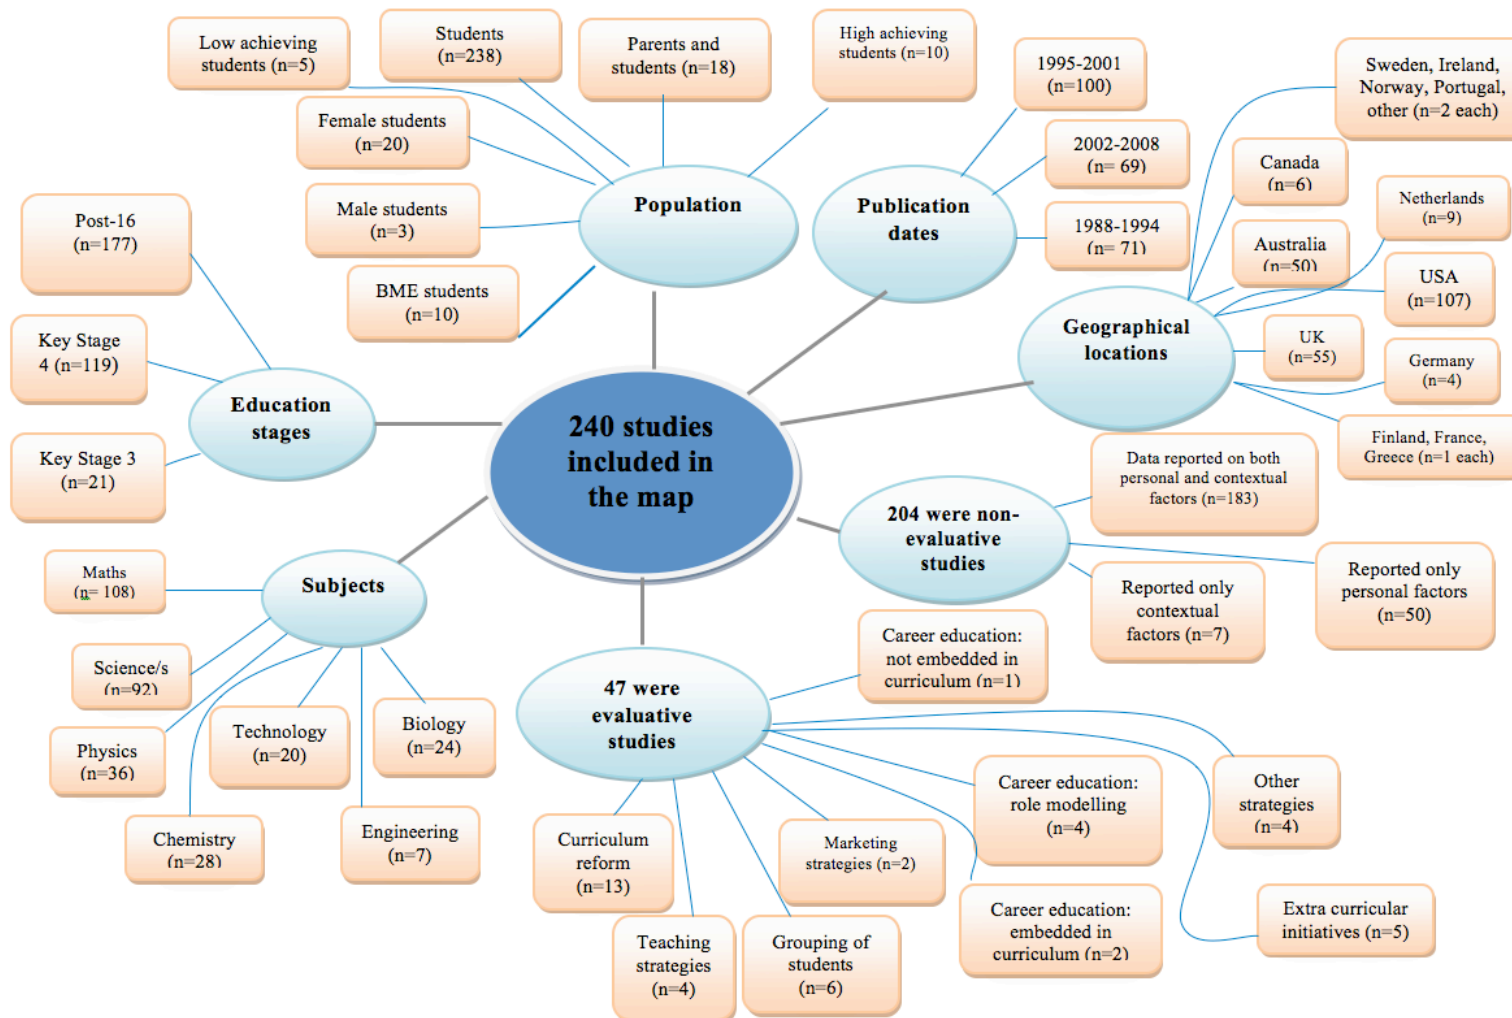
240 studies included in the map

Population

Low achieving students (n=5)

Students (n=238)

Parents and students (n=18)

High achieving students (n=10)

Female students (n=20)

Male students (n=3)

BME students (n=10)

Publication dates

1995-2001 (n=100)

2002-2008 (n= 69)

1988-1994 (n= 71)

Geographical locations

Sweden, Ireland, Norway, Portugal, other (n=2 each)

Canada (n=6)

Netherlands (n=9)

Australia (n=50)

USA (n=107)

UK (n=55)

Germany (n=4)

Finland, France, Greece (n=1 each)

Education stages

Post-16 (n=177)

Key Stage 4 (n=119)

Key Stage 3 (n=21)

204 were non-evaluative studies

Data reported on both personal and contextual factors (n=183)

Reported only contextual factors (n=7)

Reported only personal factors (n=50)

Subjects

Maths (n= 108)

Science/s (n=92)

Physics (n=36)

Technology (n=20)

Biology (n=24)

Chemistry (n=28)

Engineering (n=7)

47 were evaluative studies

Career education: not embedded in curriculum (n=1)

Other strategies (n=4)

Career education: role modelling (n=4)

Marketing strategies (n=2)

Curriculum reform (n=13)

Career education: embedded in curriculum (n=2)

Extra curricular initiatives (n=5)

Teaching strategies (n=4)

Grouping of students (n=6)